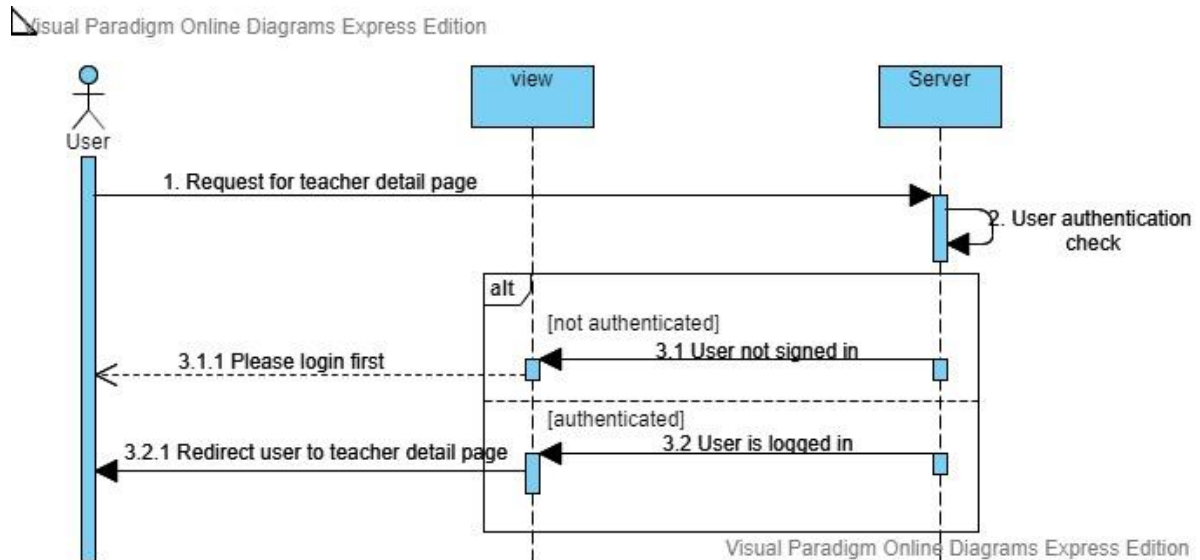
Visual Paradigm Online Diagrams Express Edition

User

view

Server

1. Request for teacher detail page

2. User authentication check

alt

[not authenticated]

3.1 User not signed in

3.1.1 Please login first

[authenticated]

3.2 User is logged in

3.2.1 Redirect user to teacher detail page

Visual Paradigm Online Diagrams Express Edition